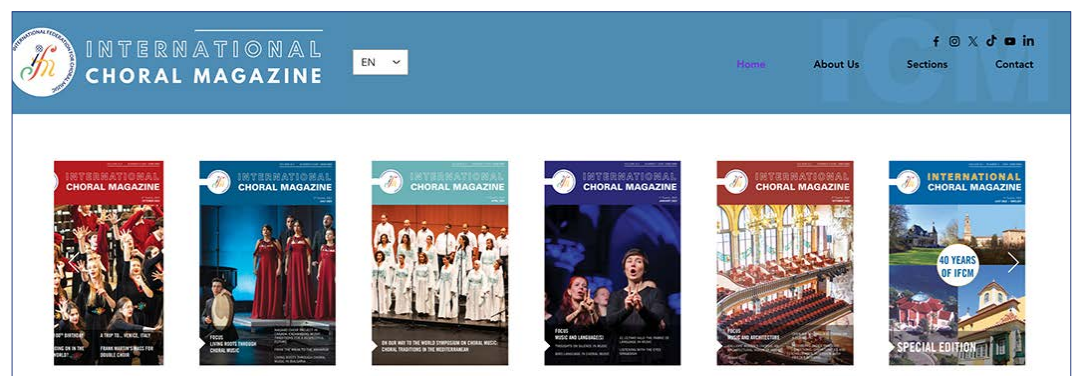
INTERNATIONAL FEDERATION FOR CHORAL MUSIC

IFCM

INTERNATIONAL CHORAL MAGAZINE

EN

Home About Us Sections Contact

ICM

INTERNATIONAL CHORAL MAGAZINE

A TRIP TO... VENICE, ITALY

FRANK MARTIN'S MASS FOR DOUBLE CHOIR

INTERNATIONAL CHORAL MAGAZINE

FOCUS LIVING ROOTS THROUGH CHORAL MUSIC

INTERNATIONAL CHORAL MAGAZINE

ON OUR WAY TO THE WORLD SYMPOSIUM ON CHORAL MUSIC: CHORAL TRADITIONS IN THE MEDITERRANEAN

INTERNATIONAL CHORAL MAGAZINE

FOCUS MUSIC AND LANGUAGE(S)

INTERNATIONAL CHORAL MAGAZINE

FOCUS MUSIC AND ARCHITECTURE

INTERNATIONAL CHORAL MAGAZINE

40 YEARS OF IFCM

SPECIAL EDITION